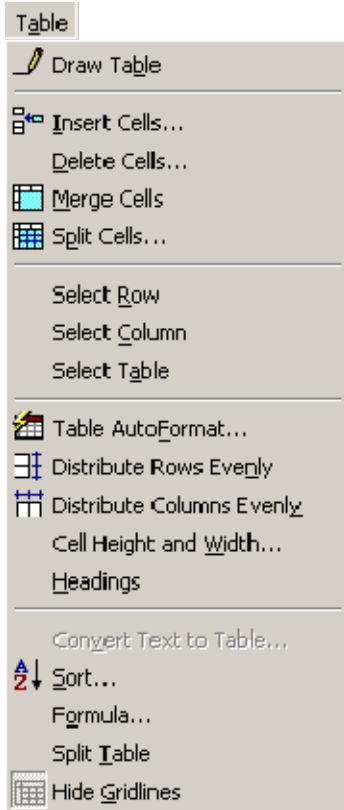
Table

Draw Table

Insert Cells...
Delete Cells...
Merge Cells
Split Cells...

Select Row
Select Column
Select Table

Table AutoFormat...
Distribute Rows Evenly
Distribute Columns Evenly
Cell Height and Width...
Headings

Convert Text to Table...
Sort...
Formula...
Split Table
Hide Gridlines